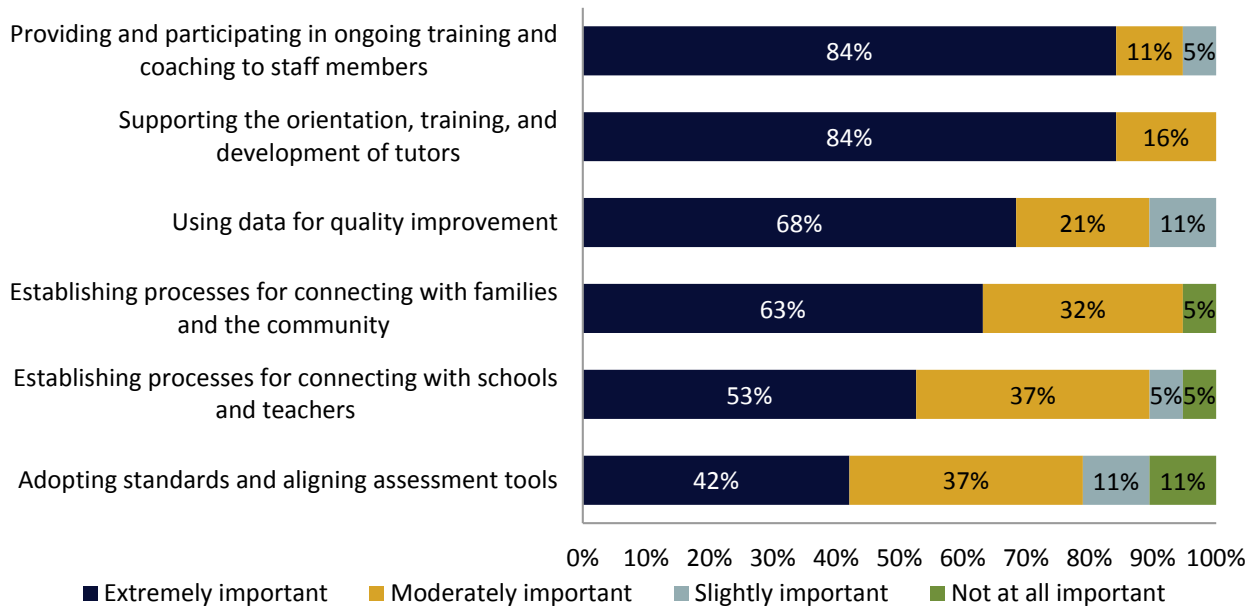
Providing and participating in ongoing training and coaching to staff members
84% 11% 5%

Supporting the orientation, training, and development of tutors
84% 16%

Using data for quality improvement
68% 21% 11%

Establishing processes for connecting with families and the community
63% 32% 5%

Establishing processes for connecting with schools and teachers
53% 37% 5% 5%

Adopting standards and aligning assessment tools
42% 37% 11% 11%

0% 10% 20% 30% 40% 50% 60% 70% 80% 90% 100%

Extremely important
Moderately important
Slightly important
Not at all important